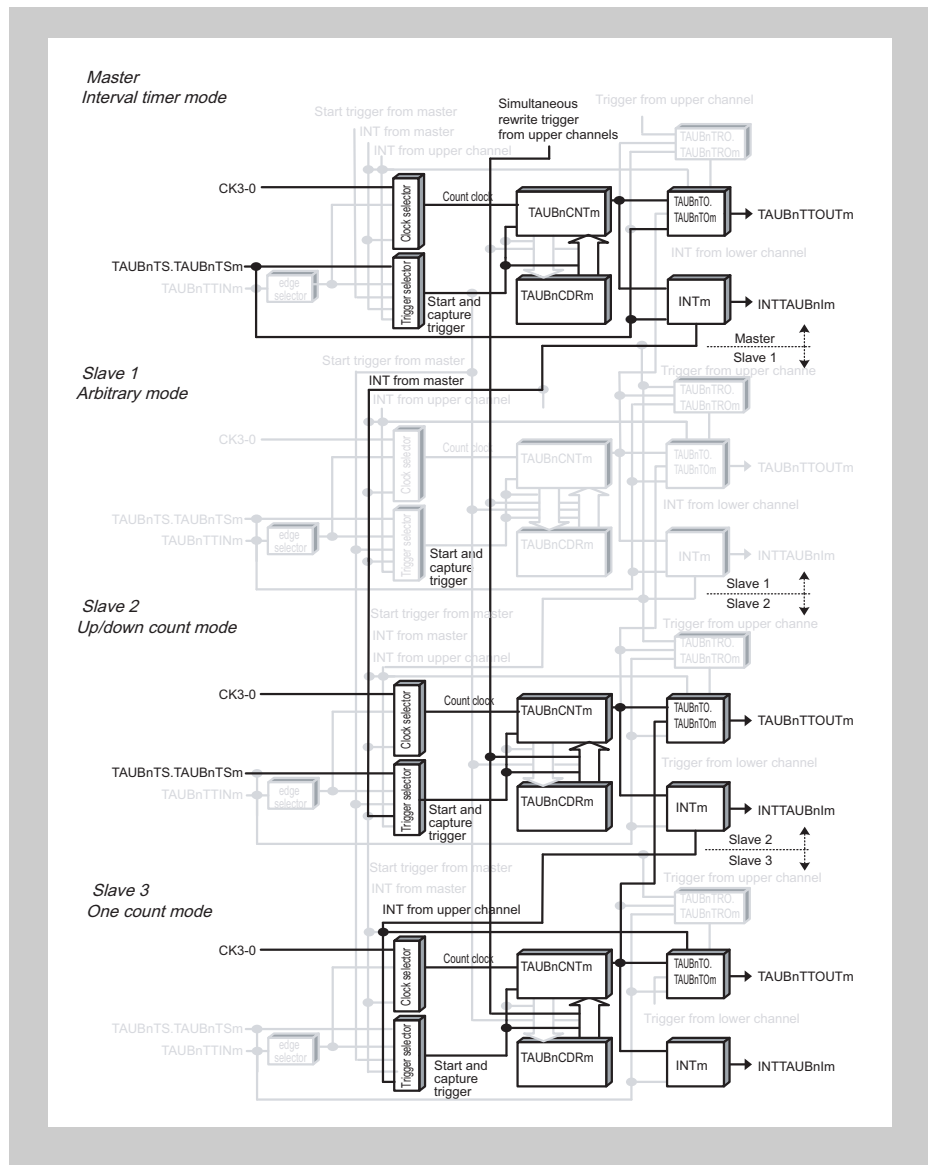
Master
Interval timer mode

Start trigger from master
INT from master
INT from upper channel
Simultaneous rewrite trigger from upper channels
Trigger from upper channel
TAUBnTRO.
TAUBnTROm

CK3-0
Clock selector
Count clock
TAUBnCNTm
TAUBnTO.
TAUBnTOm
TAUBnTTOUTm
INT from lower channel
TAUBnTS.TAUBnTSm
TAUBnTTINm
edge selector
Trigger selector
Start and capture trigger
TAUBnCDRm
INTm
INTTAUBnIm
Master
Slave 1

Slave 1
Arbitrary mode

Start trigger from master
INT from master
INT from upper channel
Trigger from upper channe
TAUBnTRO.
TAUBnTROm
CK3-0
Clock selector
Count clock
TAUBnCNTm
TAUBnTO.
TAUBnTOm
TAUBnTTOUTm
INT from lower channel
TAUBnTS.TAUBnTSm
TAUBnTTINm
edge selector
Trigger selector
Start and capture trigger
TAUBnCDRm
INTm
INTTAUBnIm
Slave 1
Slave 2

Slave 2
Up/down count mode

Start trigger from master
INT from master
INT from upper channel
Trigger from upper channe
TAUBnTRO.
TAUBnTROm
CK3-0
Clock selector
Count clock
TAUBnCNTm
TAUBnTO.
TAUBnTOm
TAUBnTTOUTm
Trigger from lower channel
TAUBnTS.TAUBnTSm
TAUBnTTINm
edge selector
Trigger selector
Start and capture trigger
TAUBnCDRm
INTm
INTTAUBnIm
Slave 2
Slave 3

Slave 3
One count mode

Start trigger from master
INT from master
INT from upper channel
Trigger from upper channel
TAUBnTRO.
TAUBnTROm
CK3-0
Clock selector
Count clock
TAUBnCNTm
TAUBnTO.
TAUBnTOm
TAUBnTTOUTm
Trigger from lower channel
TAUBnTS.TAUBnTSm
TAUBnTTINm
edge selector
Trigger selector
Start and capture trigger
TAUBnCDRm
INTm
INTTAUBnIm